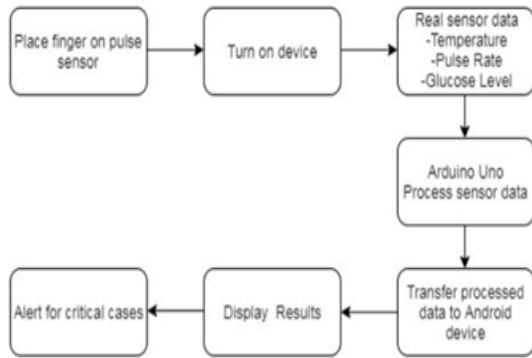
Place finger on pulse sensor

Turn on device

Real sensor data
-Temperature
-Pulse Rate
-Glucose Level

Arduino Uno
Process sensor data

Transfer processed data to Android device

Display Results

Alert for critical cases